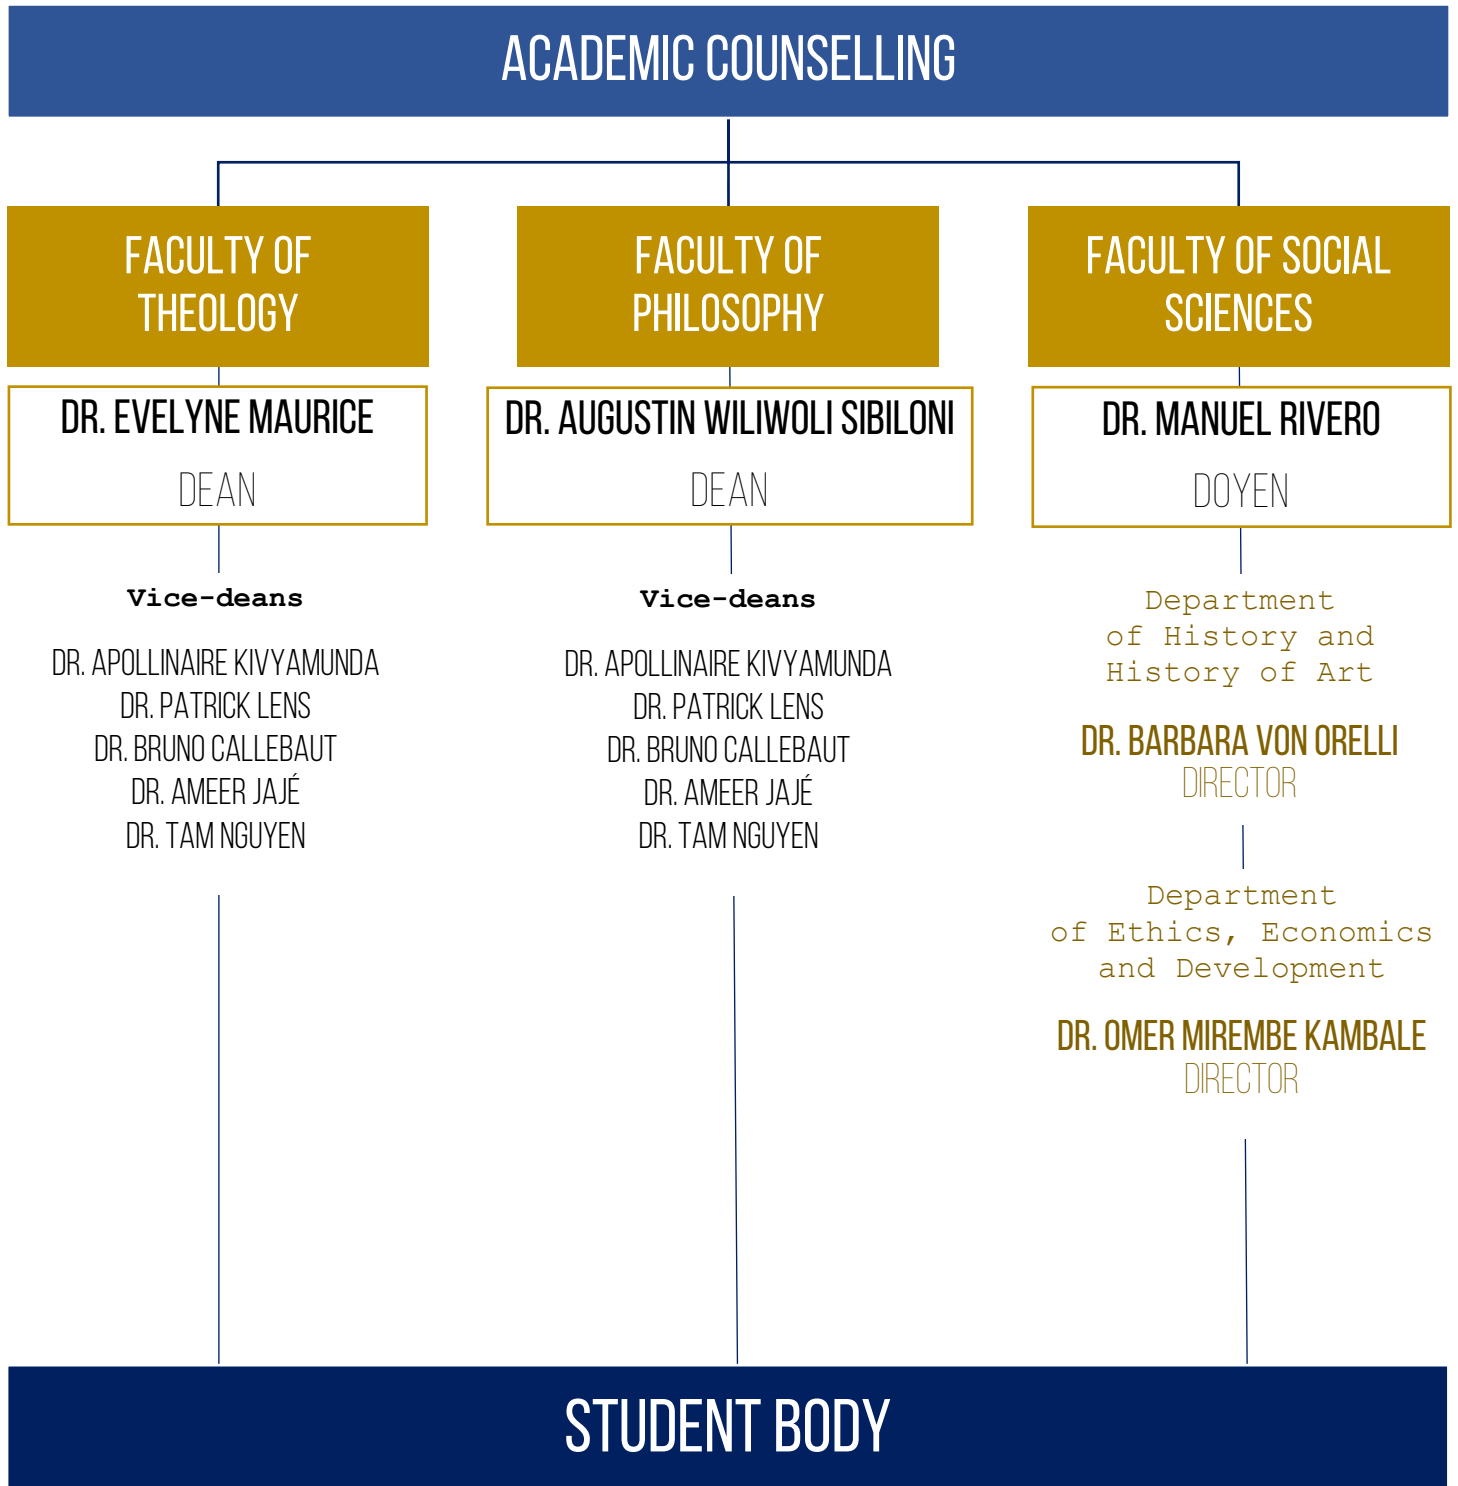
ACADEMIC COUNSELLING

FACULTY OF THEOLOGY

DR. EVELYNE MAURICE

DEAN

Vice-deans

DR. APOLLINAIRE KIVYAMUNDA
DR. PATRICK LENS
DR. BRUNO CALLEBAUT
DR. AMEER JAJÉ
DR. TAM NGUYEN

FACULTY OF PHILOSOPHY

DR. AUGUSTIN WILIWOLI SIBILONI

DEAN

Vice-deans

DR. APOLLINAIRE KIVYAMUNDA
DR. PATRICK LENS
DR. BRUNO CALLEBAUT
DR. AMEER JAJÉ
DR. TAM NGUYEN

FACULTY OF SOCIAL SCIENCES

DR. MANUEL RIVERO

DOYEN

Department of History and History of Art

DR. BARBARA VON ORELLI
DIRECTOR

Department of Ethics, Economics and Development

DR. OMER MIREMBE KAMBALE
DIRECTOR

STUDENT BODY